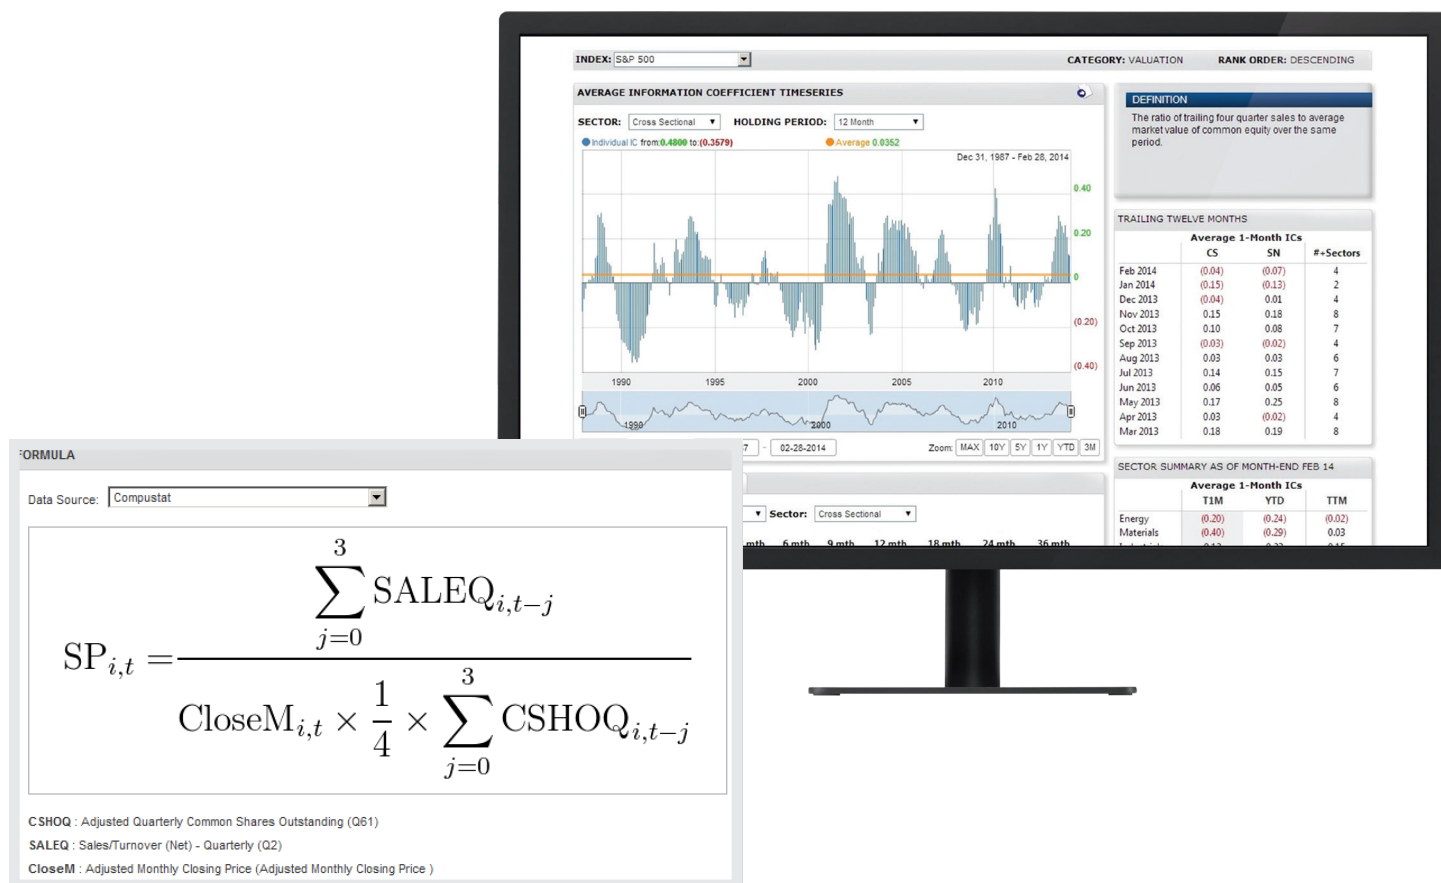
INDEX: S&P 500

CATEGORY: VALUATION RANK ORDER: DESCENDING

AVERAGE INFORMATION COEFFICIENT TIMESERIES

SECTOR: Cross Sectional HOLDING PERIOD: 12 Month

Individual IC from:0.4800 to:(0.3579) Average 0.0352

Dec 31, 1987 - Feb 28, 2014

0.40
0.20
0
(0.20)
(0.40)

1990 1995 2000 2005 2010

1990 2000 2010

7 - 02-28-2014 Zoom: MAX 10Y 5Y 1Y YTD 3M

DEFINITION

The ratio of trailing four quarter sales to average market value of common equity over the same period.

TRAILING TWELVE MONTHS

| | Average 1-Month ICs | | |
|---|---|---|---|
| | CS | SN | #+Sectors |
| Feb 2014 | (0.04) | (0.07) | 4 |
| Jan 2014 | (0.15) | (0.13) | 2 |
| Dec 2013 | (0.04) | 0.01 | 4 |
| Nov 2013 | 0.15 | 0.18 | 8 |
| Oct 2013 | 0.10 | 0.08 | 7 |
| Sep 2013 | (0.03) | (0.02) | 4 |
| Aug 2013 | 0.03 | 0.03 | 6 |
| Jul 2013 | 0.14 | 0.15 | 7 |
| Jun 2013 | 0.06 | 0.05 | 6 |
| May 2013 | 0.17 | 0.25 | 8 |
| Apr 2013 | 0.03 | (0.02) | 4 |
| Mar 2013 | 0.18 | 0.19 | 8 |

SECTOR SUMMARY AS OF MONTH-END FEB 14

| | Average 1-Month ICs | | |
|---|---|---|---|
| | T1M | YTD | TTM |
| Energy | (0.20) | (0.24) | (0.02) |
| Materials | (0.40) | (0.29) | 0.03 |

Sector: Cross Sectional

mth 6 mth 9 mth 12 mth 18 mth 24 mth 36 mth

FORMULA

Data Source: Compustat

$$SP_{i,t} = \frac{\sum_{j=0}^{3} \text{SALEQ}_{i,t-j}}{\text{CloseM}_{i,t} \times \frac{1}{4} \times \sum_{j=0}^{3} \text{CSHOQ}_{i,t-j}}$$

CSHOQ : Adjusted Quarterly Common Shares Outstanding (Q61)
SALEQ : Sales/Turnover (Net) - Quarterly (Q2)
CloseM : Adjusted Monthly Closing Price (Adjusted Monthly Closing Price )